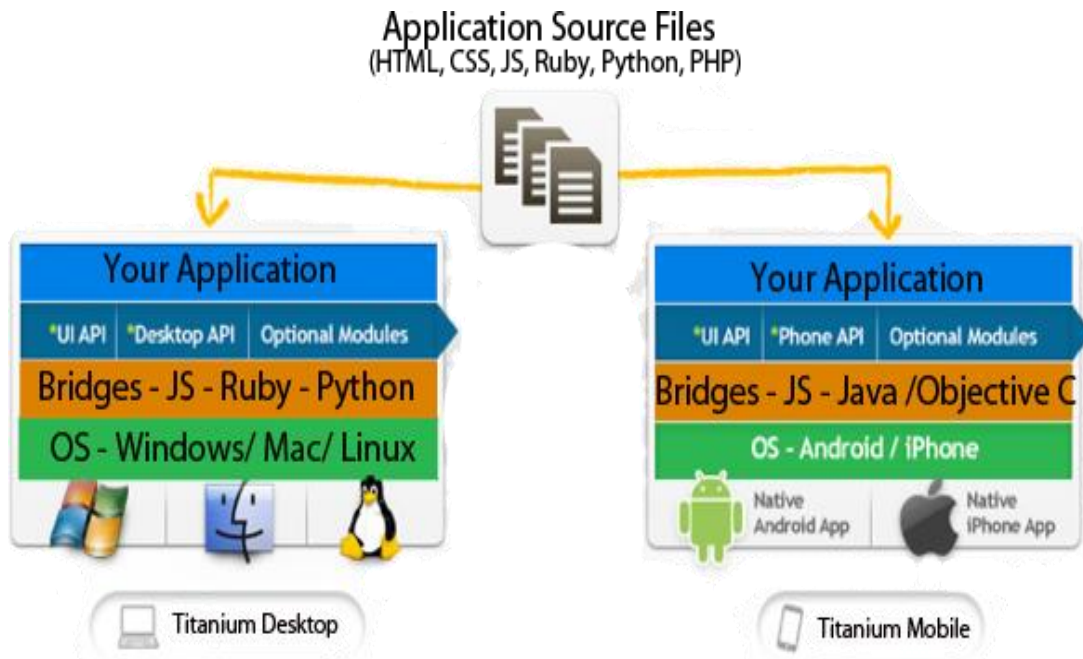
Application Source Files
(HTML, CSS, JS, Ruby, Python, PHP)

Your Application

*UI API | *Desktop API | Optional Modules

Bridges - JS - Ruby - Python

OS - Windows/ Mac/ Linux

Titanium Desktop

Your Application

*UI API | *Phone API | Optional Modules

Bridges - JS - Java /Objective C

OS - Android / iPhone

Native Android App

Native iPhone App

Titanium Mobile